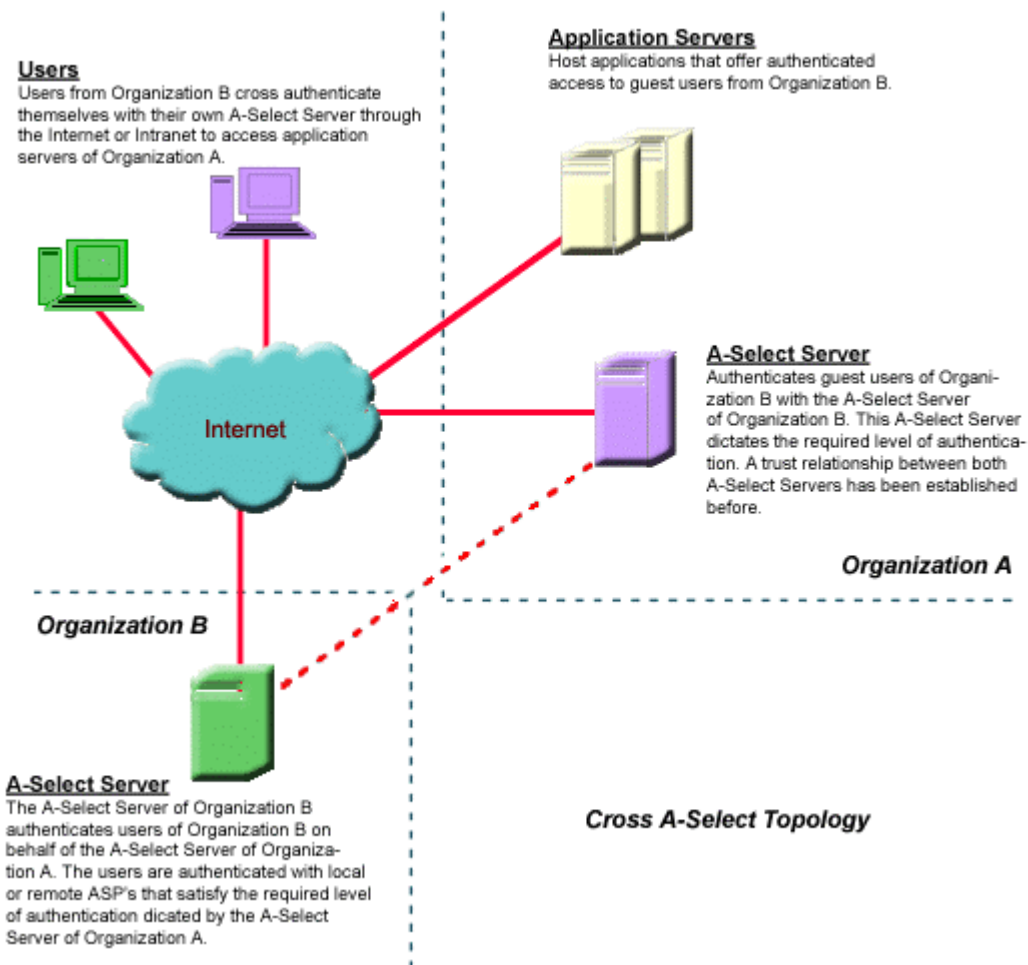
Users
Users from Organization B cross authenticate themselves with their own A-Select Server through the Internet or Intranet to access application servers of Organization A.

Application Servers
Host applications that offer authenticated access to guest users from Organization B.

Internet

A-Select Server
Authenticates guest users of Organization B with the A-Select Server of Organization B. This A-Select Server dictates the required level of authentication. A trust relationship between both A-Select Servers has been established before.

Organization A

Organization B

A-Select Server
The A-Select Server of Organization B authenticates users of Organization B on behalf of the A-Select Server of Organization A. The users are authenticated with local or remote ASP's that satisfy the required level of authentication dicated by the A-Select Server of Organization A.

Cross A-Select Topology